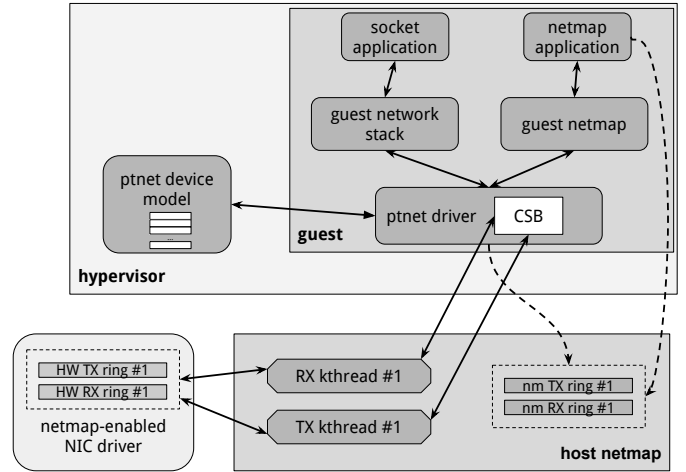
socket application

netmap application

guest network stack

guest netmap

ptnet device model

...

ptnet driver

CSB

guest

hypervisor

HW TX ring #1

HW RX ring #1

netmap-enabled NIC driver

RX kthread #1

TX kthread #1

nm TX ring #1

nm RX ring #1

host netmap